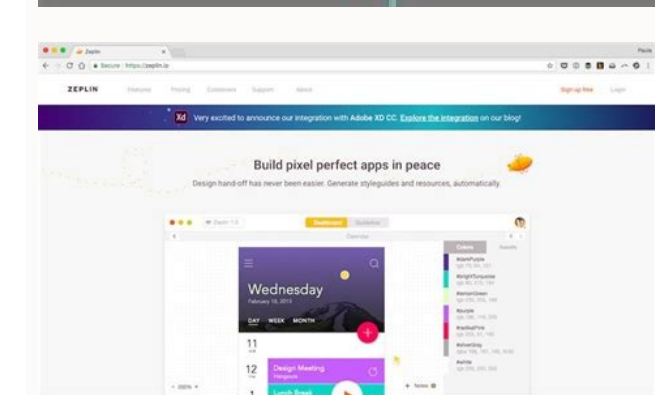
Zeplin

Paula

Secure | https://zeplin.io

ZEPLIN Features Pricing Customers Support About

Sign up free Login

Xd Very excited to announce our integration with Adobe XD CC. Explore the integration on our blog!

Build pixel perfect apps in peace

Design hand-off has never been easier. Generate styleguides and resources, automatically.

Dashboard Styleguide

Calendar

Colors Assets

Wednesday

February 18, 2015

DAY WEEK MONTH

11

12 Design Meeting

Lunch Break

200%

Notes